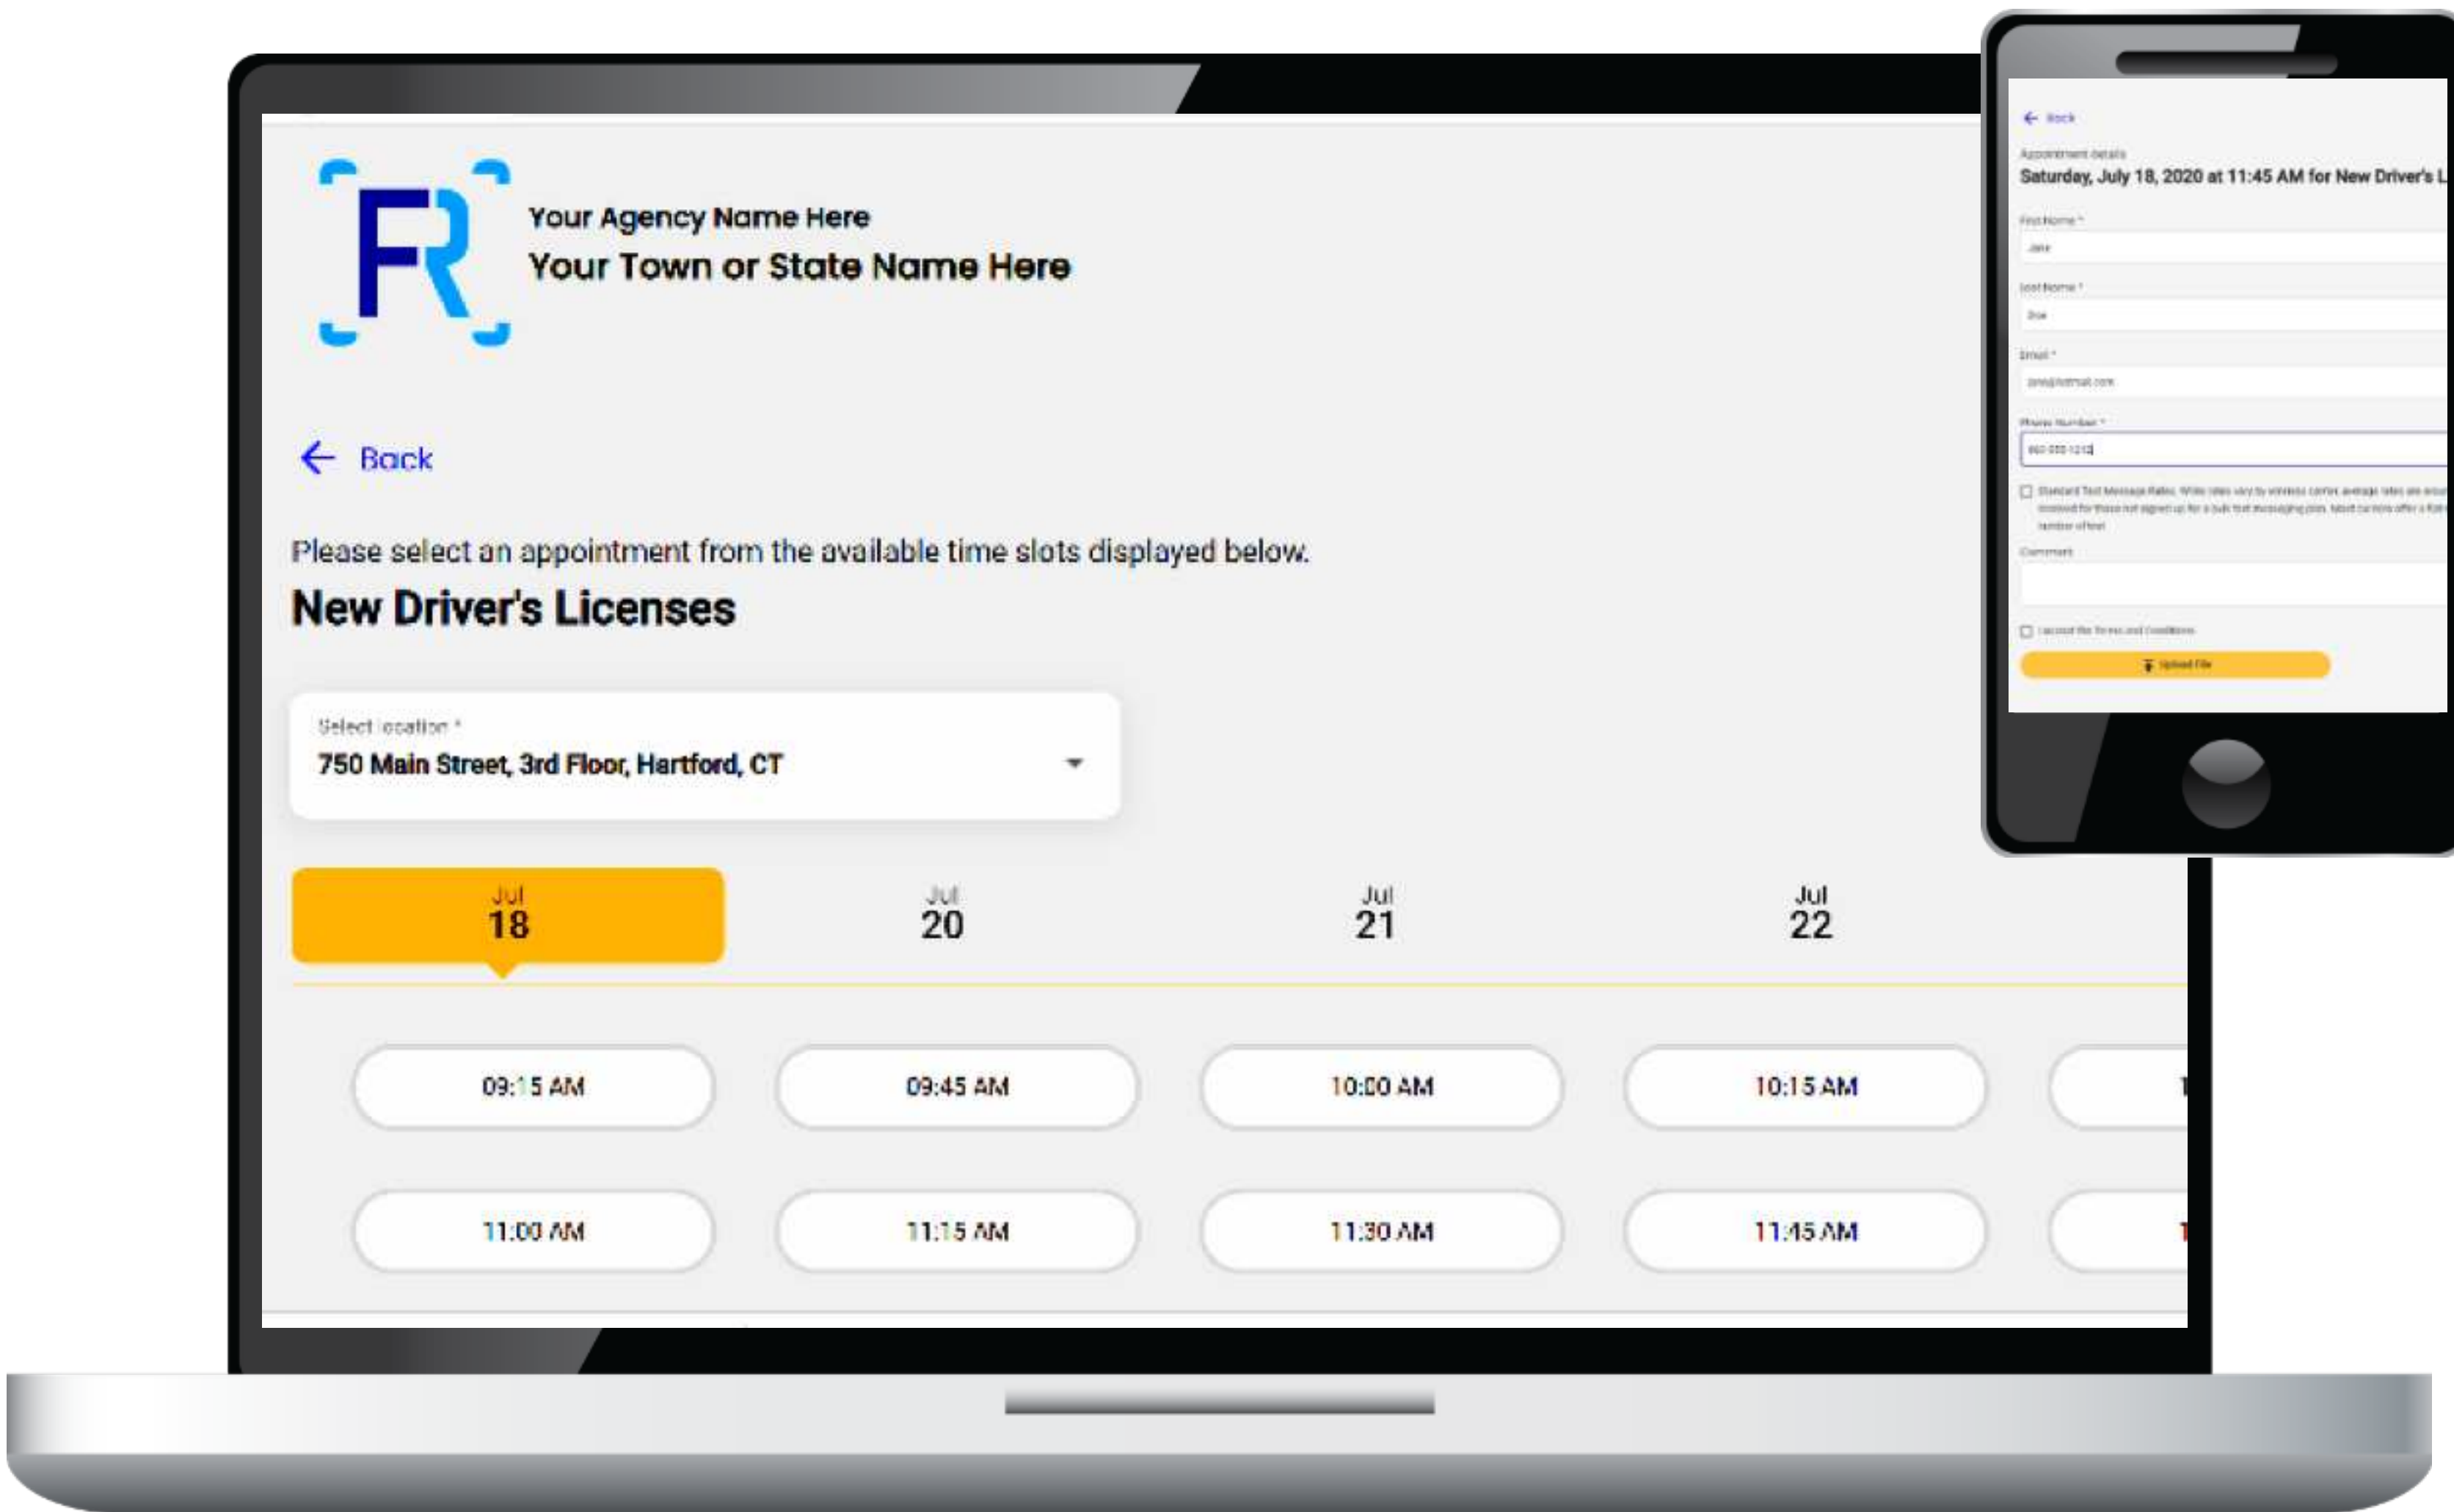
FR

Your Agency Name Here
Your Town or State Name Here

← Back

Please select an appointment from the available time slots displayed below.

New Driver's Licenses

Select location *
750 Main Street, 3rd Floor, Hartford, CT

Jul 18
Jul 20
Jul 21
Jul 22

09:15 AM
09:45 AM
10:00 AM
10:15 AM
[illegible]

11:00 AM
11:15 AM
11:30 AM
11:45 AM
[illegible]

← Back

Appointment details
Saturday, July 18, 2020 at 11:45 AM for New Driver's L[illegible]

First Name *
Jane

Last Name *
Doe

Email *
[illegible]

Phone Number *
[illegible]

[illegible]

Comment

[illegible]

Upload File